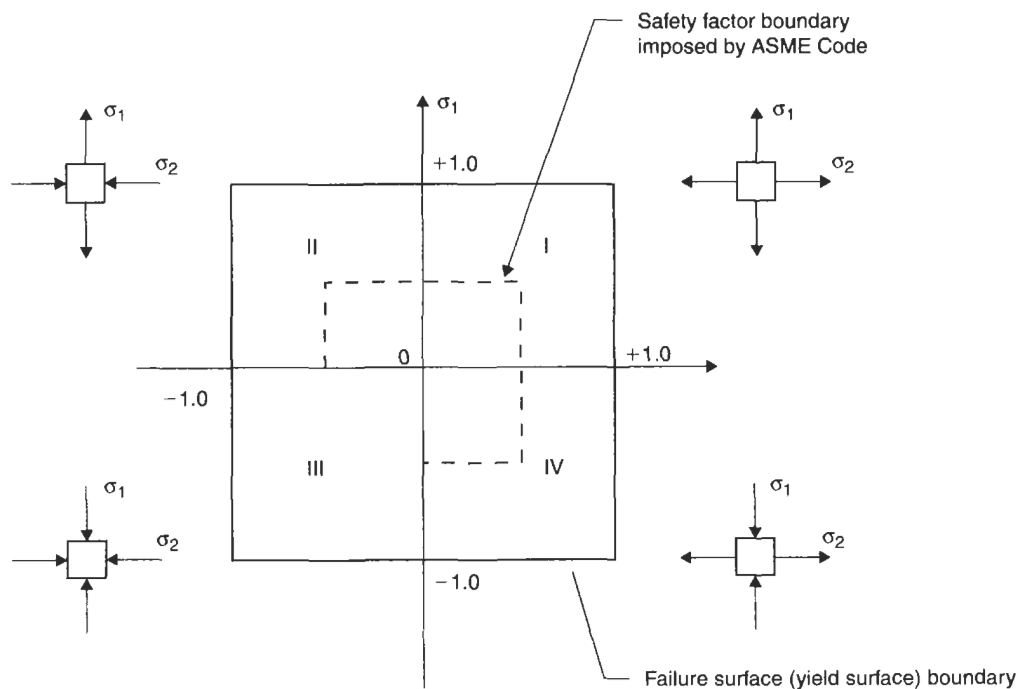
Safety factor boundary imposed by ASME Code

$\sigma_1$

$\sigma_2$

$\sigma_1$

+1.0

$\sigma_1$

$\sigma_2$

II

I

0

+1.0

−1.0

III

IV

$\sigma_1$

$\sigma_2$

$\sigma_1$

$\sigma_2$

−1.0

Failure surface (yield surface) boundary